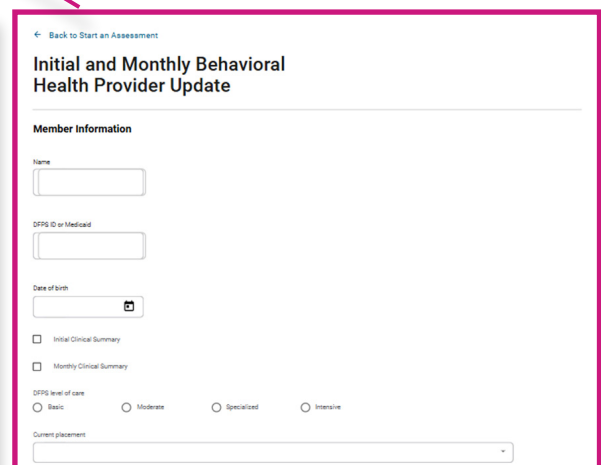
← Back to Start an Assessment

Initial and Monthly Behavioral Health Provider Update

Member Information

Name

DFPS ID or Medicaid

Date of birth

Initial Clinical Summary

Monthly Clinical Summary

DFPS level of care

Basic

Moderate

Specialized

Intensive

Current placement